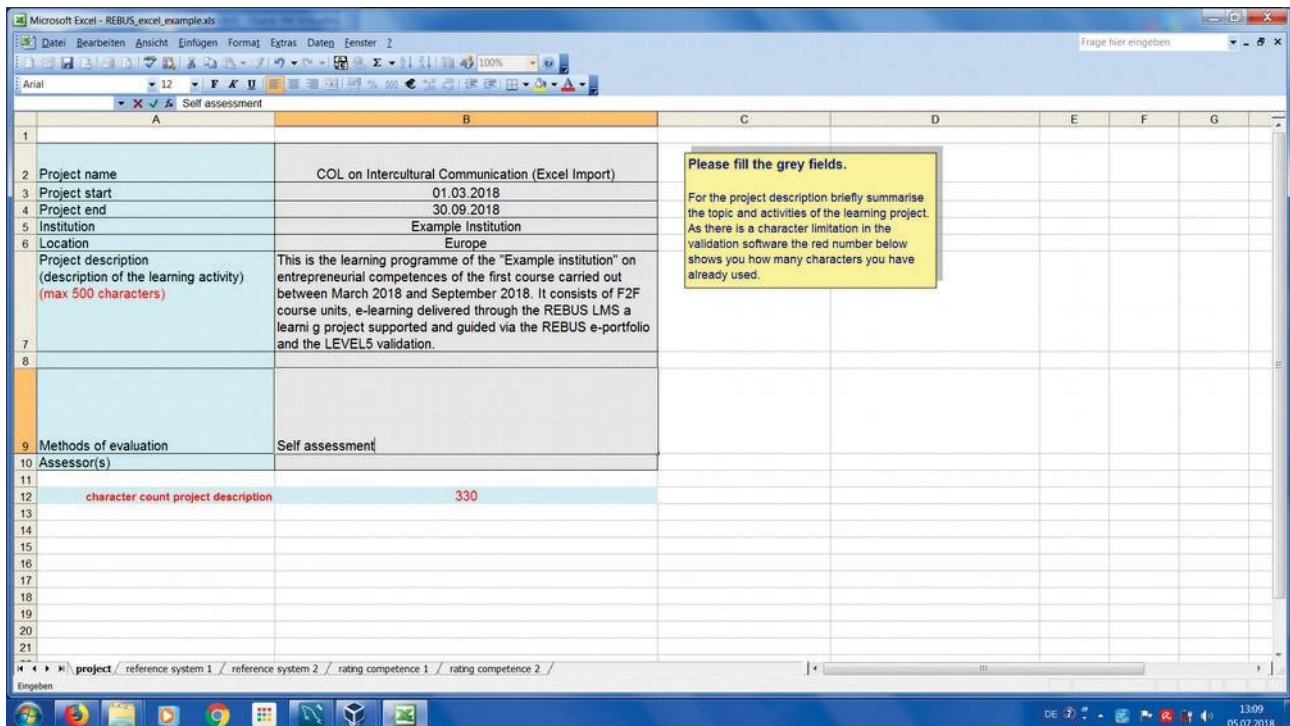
Microsoft Excel - REBUS_excel_example.xls

Datei Bearbeiten Ansicht Einfügen Format Extras Daten Fenster ?

Frage hier eingeben

Arial 12 F K U 100%

Self assessment

| | A | B | C | D | E | F | G |
|---|---|---|---|---|---|---|---|
| 1 | | | | | | | |
| 2 | Project name | COL on Intercultural Communication (Excel Import) | | | | | |
| 3 | Project start | 01.03.2018 | | | | | |
| 4 | Project end | 30.09.2018 | | | | | |
| 5 | Institution | Example Institution | | | | | |
| 6 | Location | Europe | | | | | |
| 7 | Project description (description of the learning activity) (max 500 characters) | This is the learning programme of the "Example institution" on entrepreneurial competences of the first course carried out between March 2018 and September 2018. It consists of F2F course units, e-learning delivered through the REBUS LMS a learni g project supported and guided via the REBUS e-portfolio and the LEVEL5 validation. | | | | | |
| 8 | | | | | | | |
| 9 | Methods of evaluation | Self assessment | | | | | |
| 10 | Assessor(s) | | | | | | |
| 11 | | | | | | | |
| 12 | character count project description | 330 | | | | | |
| 13 | | | | | | | |
| 14 | | | | | | | |
| 15 | | | | | | | |
| 16 | | | | | | | |
| 17 | | | | | | | |
| 18 | | | | | | | |
| 19 | | | | | | | |
| 20 | | | | | | | |
| 21 | | | | | | | |

Please fill the grey fields.

For the project description briefly summarise the topic and activities of the learning project. As there is a character limitation in the validation software the red number below shows you how many characters you have already used.

project / reference system 1 / reference system 2 / rating competence 1 / rating competence 2 /

Eingeben

DE 13:09 05.07.2018